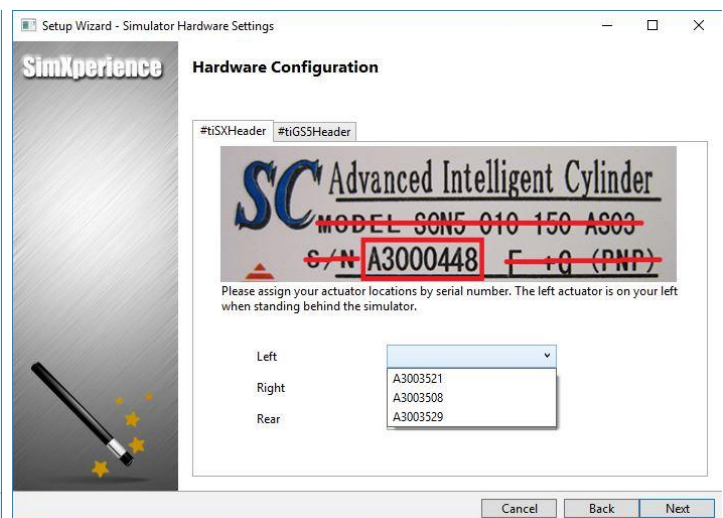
Setup Wizard - Simulator Hardware Settings

SimXperience

Hardware Configuration

#tiSXHeader #tiGS5Header

SC Advanced Intelligent Cylinder
MODEL SON5 010 150 AS03
S/N A3000448 F +Q (PNP)

Please assign your actuator locations by serial number. The left actuator is on your left when standing behind the simulator.

Left
Right
Rear

A3003521
A3003508
A3003529

Cancel Back Next